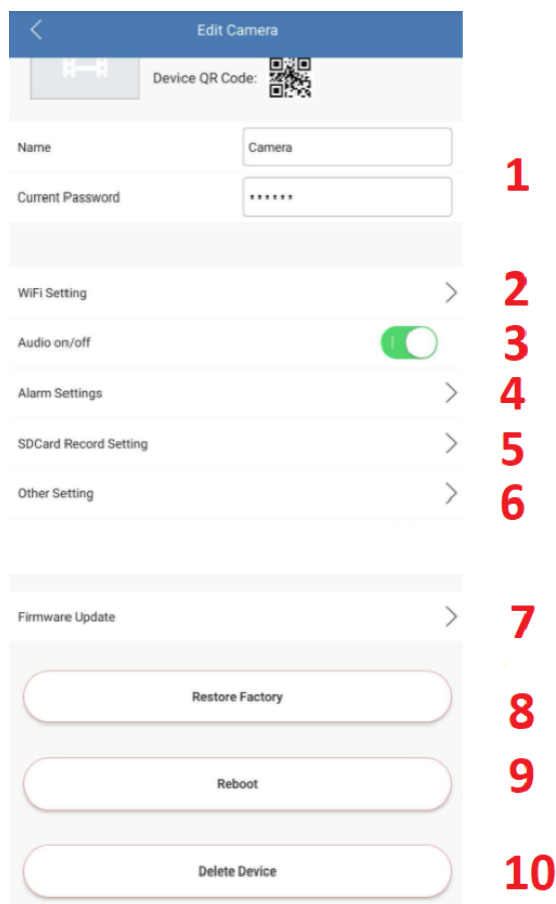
Edit Camera

Device QR Code:

Name Camera

Current Password ••••••

1

WiFi Setting

2

Audio on/off

3

Alarm Settings

4

SDCard Record Setting

5

Other Setting

6

Firmware Update

7

Restore Factory

8

Reboot

9

Delete Device

10